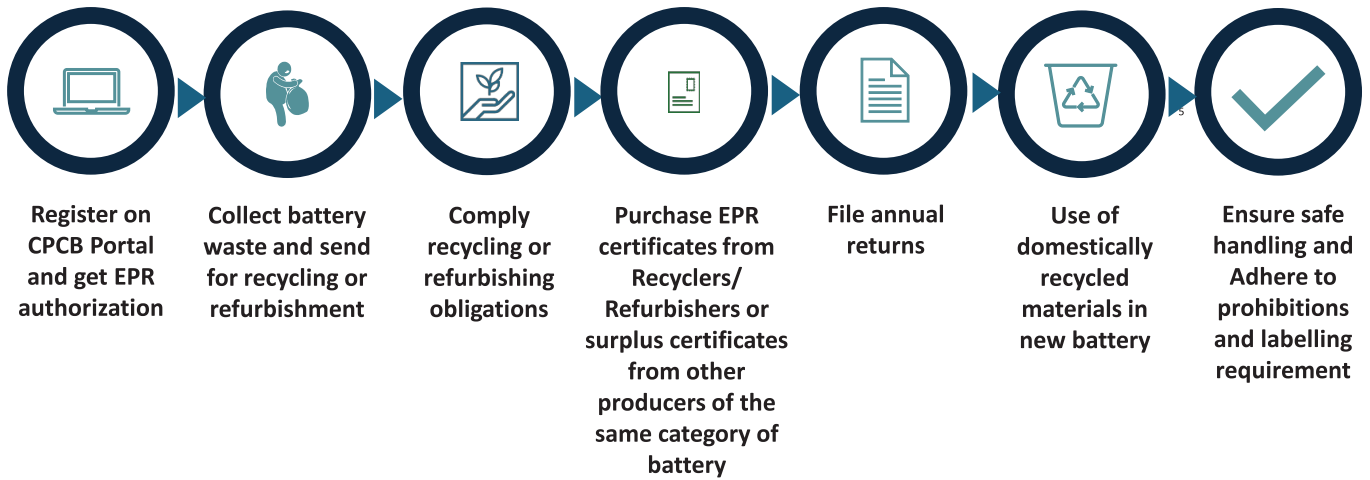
Register on CPCB Portal and get EPR authorization

Collect battery waste and send for recycling or refurbishment

Comply recycling or refurbishing obligations

Purchase EPR certificates from Recyclers/ Refurbishers or surplus certificates from other producers of the same category of battery

File annual returns

Use of domestically recycled materials in new battery

Ensure safe handling and Adhere to prohibitions and labelling requirement